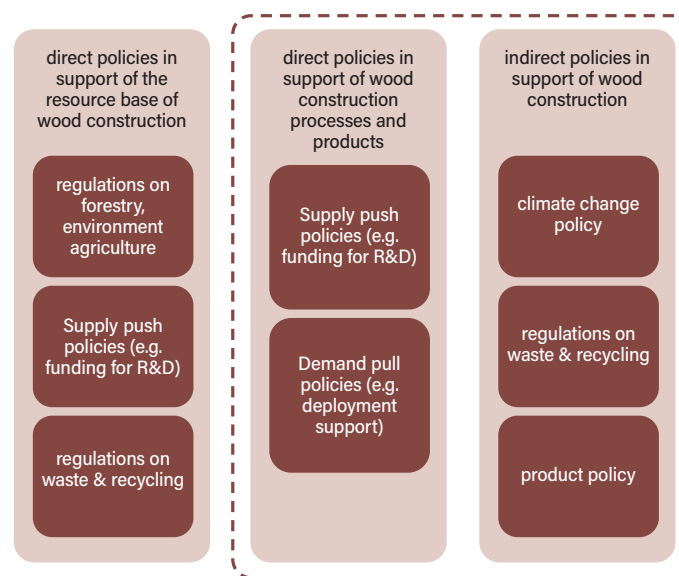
direct policies in support of the resource base of wood construction

regulations on forestry, environment agriculture

Supply push policies (e.g. funding for R&D)

regulations on waste & recycling

direct policies in support of wood construction processes and products

Supply push policies (e.g. funding for R&D)

Demand pull policies (e.g. deployment support)

indirect policies in support of wood construction

climate change policy

regulations on waste & recycling

product policy